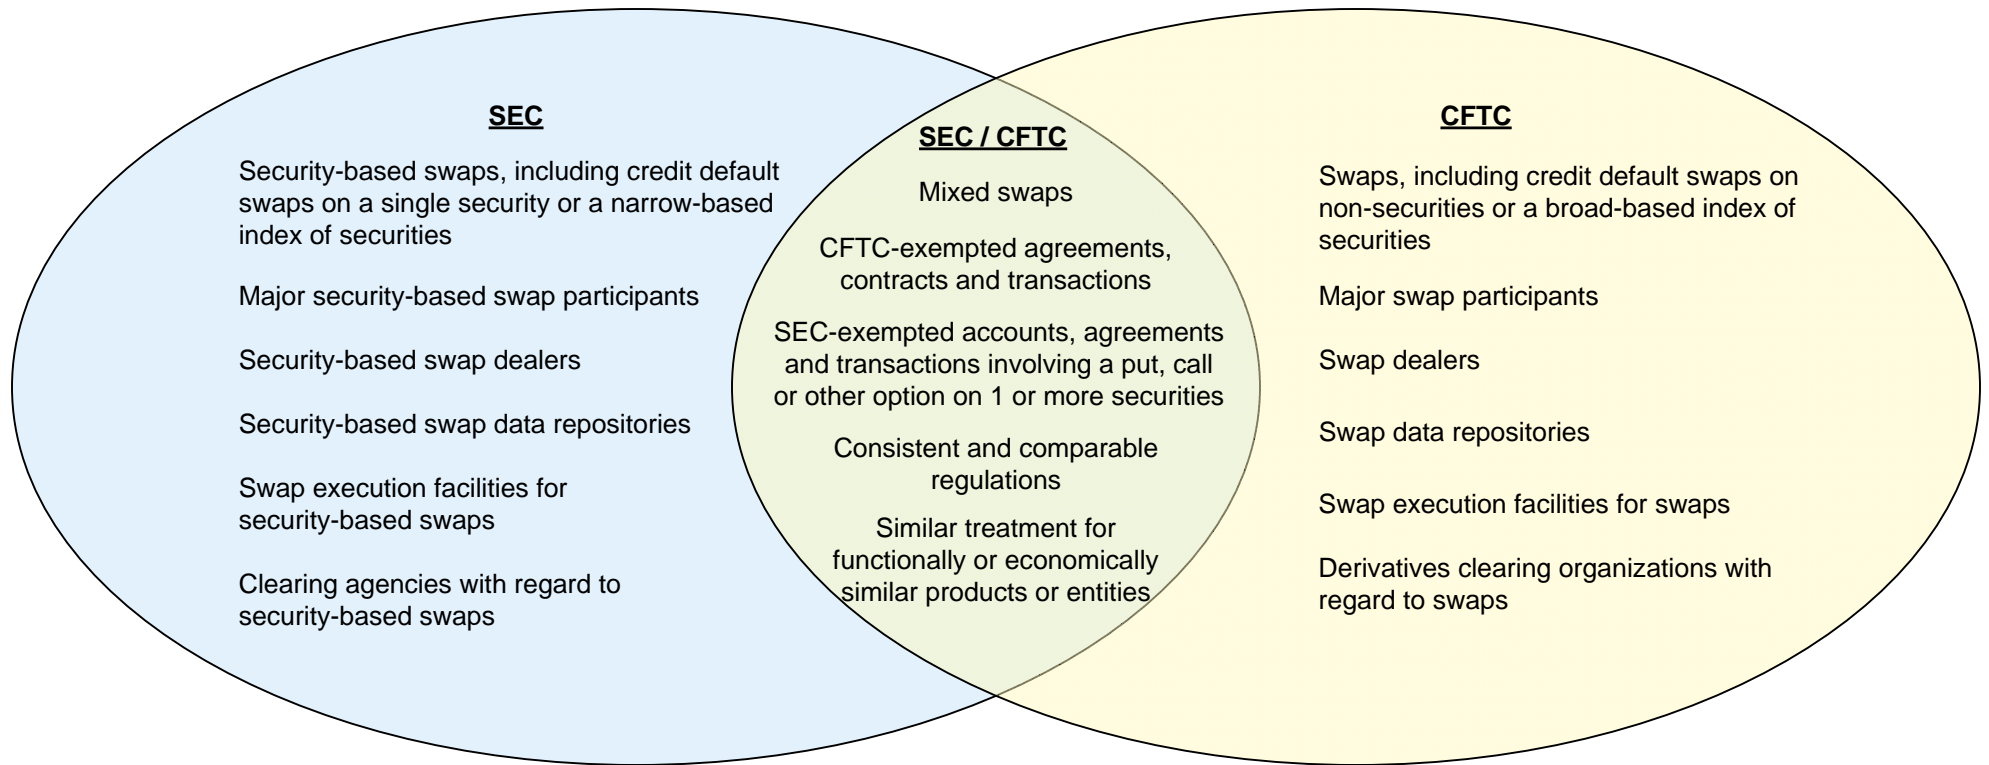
SEC

Security-based swaps, including credit default swaps on a single security or a narrow-based index of securities

Major security-based swap participants

Security-based swap dealers

Security-based swap data repositories

Swap execution facilities for security-based swaps

Clearing agencies with regard to security-based swaps

SEC / CFTC

Mixed swaps

CFTC-exempted agreements, contracts and transactions

SEC-exempted accounts, agreements and transactions involving a put, call or other option on 1 or more securities

Consistent and comparable regulations

Similar treatment for functionally or economically similar products or entities

CFTC

Swaps, including credit default swaps on non-securities or a broad-based index of securities

Major swap participants

Swap dealers

Swap data repositories

Swap execution facilities for swaps

Derivatives clearing organizations with regard to swaps